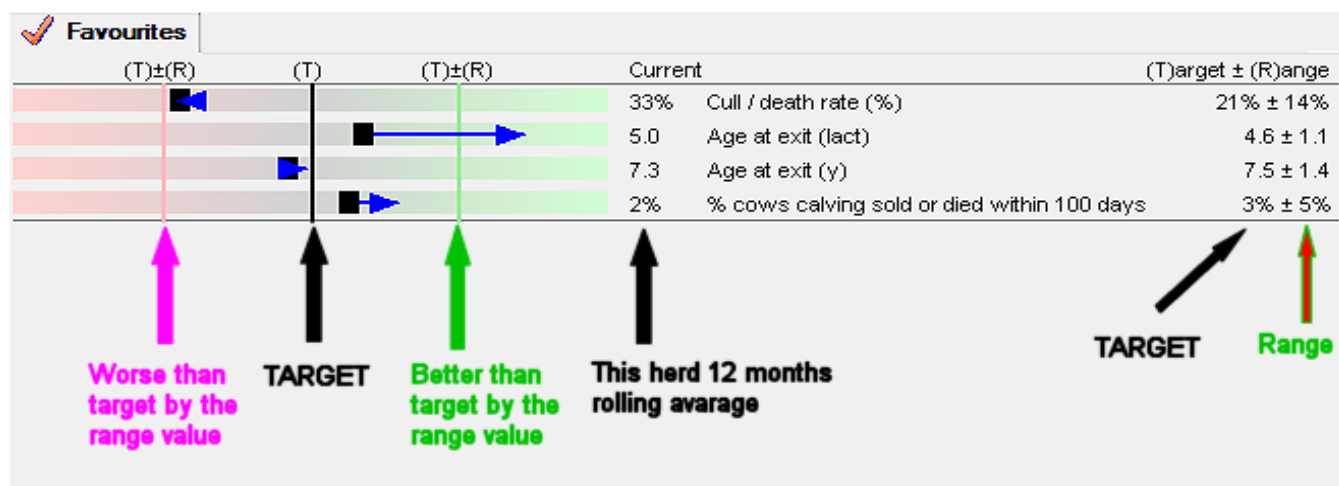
Favourites

| (T)±(R) (T) (T)±(R) | Current | | (T)arget ± (R)ange |
|---|---|---|---|
| | 33% | Cull / death rate (%) | 21% ± 14% |
| | 5.0 | Age at exit (lact) | 4.6 ± 1.1 |
| | 7.3 | Age at exit (y) | 7.5 ± 1.4 |
| | 2% | % cows calving sold or died within 100 days | 3% ± 5% |

Worse than target by the range value

TARGET

Better than target by the range value

This herd 12 months rolling avarage

TARGET

Range